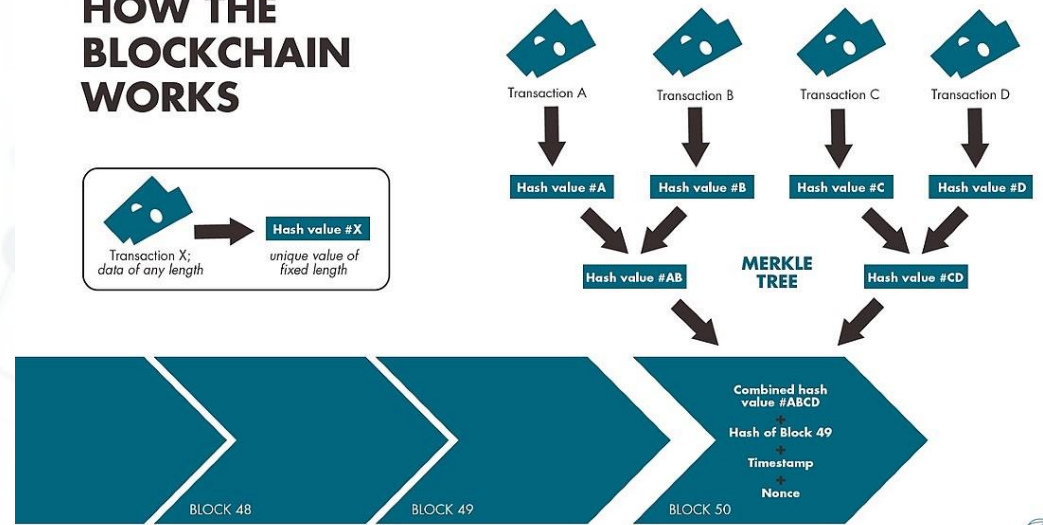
HOW THE BLOCKCHAIN WORKS

Transaction X; data of any length

Hash value #X

unique value of fixed length

Transaction A

Transaction B

Transaction C

Transaction D

Hash value #A

Hash value #B

Hash value #C

Hash value #D

Hash value #AB

MERKLE TREE

Hash value #CD

Combined hash value #ABCD
+
Hash of Block 49
+
Timestamp
+
Nonce

BLOCK 48

BLOCK 49

BLOCK 50